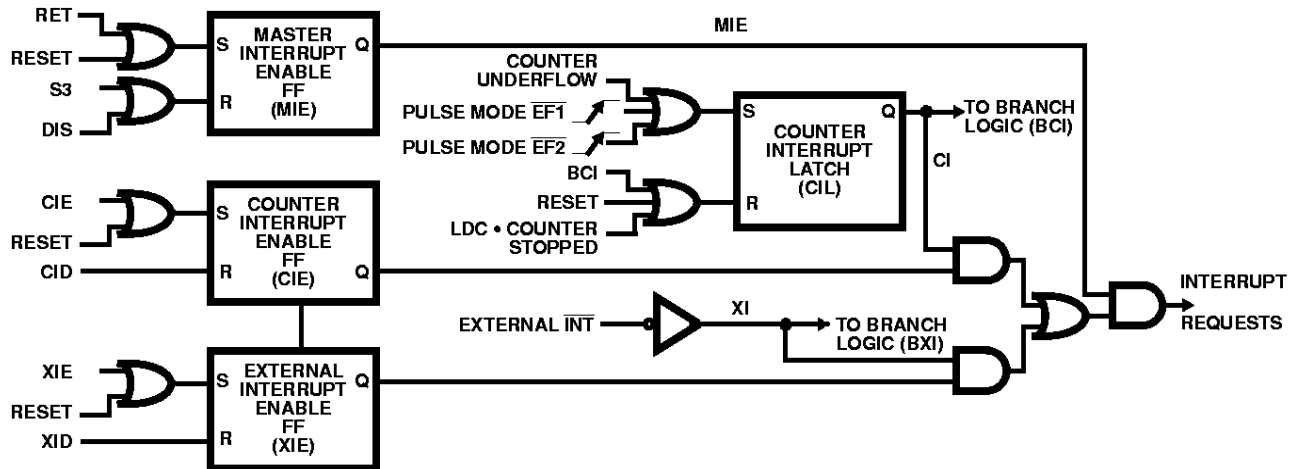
RET
RESET
S3
DIS
S
R
MASTER INTERRUPT ENABLE FF (MIE)
Q
MIE
COUNTER UNDERFLOW
PULSE MODE $\overline{EF1}$
PULSE MODE $\overline{EF2}$
S
COUNTER INTERRUPT LATCH (CIL)
Q
R
TO BRANCH LOGIC (BCI)
CI
BCI
RESET
LDC • COUNTER STOPPED
CIE
RESET
CID
S
R
COUNTER INTERRUPT ENABLE FF (CIE)
Q
EXTERNAL $\overline{INT}$
XI
TO BRANCH LOGIC (BXI)
INTERRUPT REQUESTS
XIE
RESET
XID
S
R
EXTERNAL INTERRUPT ENABLE FF (XIE)
Q